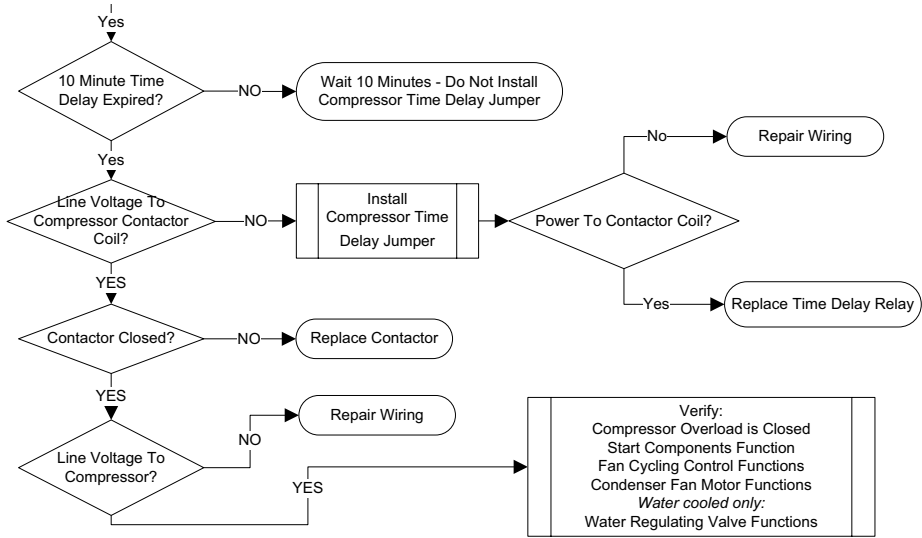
Yes

10 Minute Time Delay Expired?

NO

Wait 10 Minutes - Do Not Install Compressor Time Delay Jumper

Yes

Line Voltage To Compressor Contactor Coil?

NO

Install Compressor Time Delay Jumper

Power To Contactor Coil?

No

Repair Wiring

Yes

Replace Time Delay Relay

YES

Contactor Closed?

NO

Replace Contactor

YES

Line Voltage To Compressor?

NO

Repair Wiring

YES

Verify:
Compressor Overload is Closed
Start Components Function
Fan Cycling Control Functions
Condenser Fan Motor Functions
*Water cooled only:*
Water Regulating Valve Functions